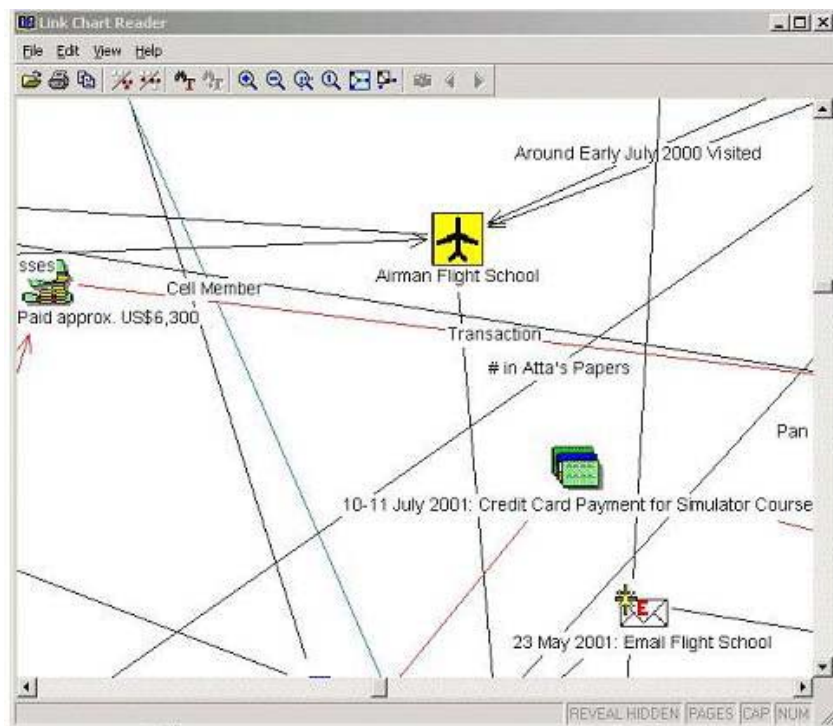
Link Chart Reader

File Edit View Help

Around Early July 2000 Visited

sses

Airman Flight School

Cell Member

Paid approx. US$6,300

Transaction

# in Atta's Papers

Pan

10-11 July 2001: Credit Card Payment for Simulator Course

23 May 2001: Email Flight School

REVEAL HIDDEN PAGES CAP NUM